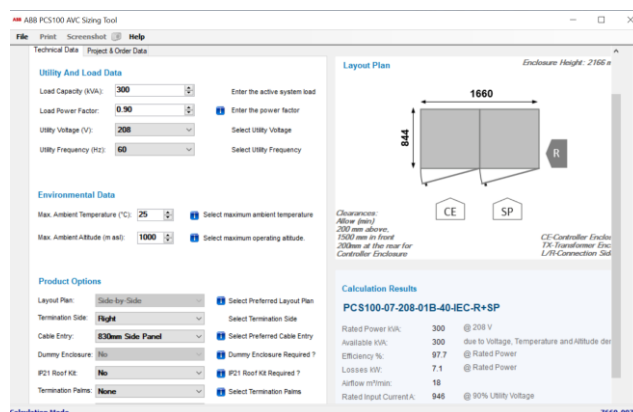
ABB PCS100 AVC Sizing Tool

File Print Screenshot Help

Technical Data Project & Order Data

Utility And Load Data

Load Capacity (kVA): 300 Enter the active system load

Load Power Factor: 0.90 Enter the power factor

Utility Voltage (V): 208 Select Utility Voltage

Utility Frequency (Hz): 60 Select Utility Frequency

Environmental Data

Max. Ambient Temperature (°C): 25 Select maximum ambient temperature

Max. Ambient Altitude (m asl): 1000 Select maximum operating altitude.

Product Options

Layout Plan: Side-by-Side Select Preferred Layout Plan

Termination Side: Right Select Termination Side

Cable Entry: 830mm Side Panel Select Preferred Cable Entry

Dummy Enclosure: No Dummy Enclosure Required ?

IP21 Roof Kit: No IP21 Roof Kit Required ?

Termination Palms: None Select Termination Palms

Layout Plan

Enclosure Height: 2166 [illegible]

1660

844

R

CE

SP

Clearances:
Allow (min)
200 mm above.
1500 mm in front
200mm at the rear for
Controller Enclosure

CE-Controller Enclo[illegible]
TX-Transformer Enc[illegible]
L/R-Connection Sid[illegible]

Calculation Results

PCS100-07-208-01B-40-IEC-R+SP

| Rated Power kVA: | 300 | @ 208 V |
|---|---|---|
| Available kVA: | 300 | due to Voltage, Temperature and Altitude der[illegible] |
| Efficiency %: | 97.7 | @ Rated Power |
| Losses kW: | 7.1 | @ Rated Power |
| Airflow m³/min: | 18 | |
| Rated Input Current A: | 946 | @ 90% Utility Voltage |

Calculation Mode

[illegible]